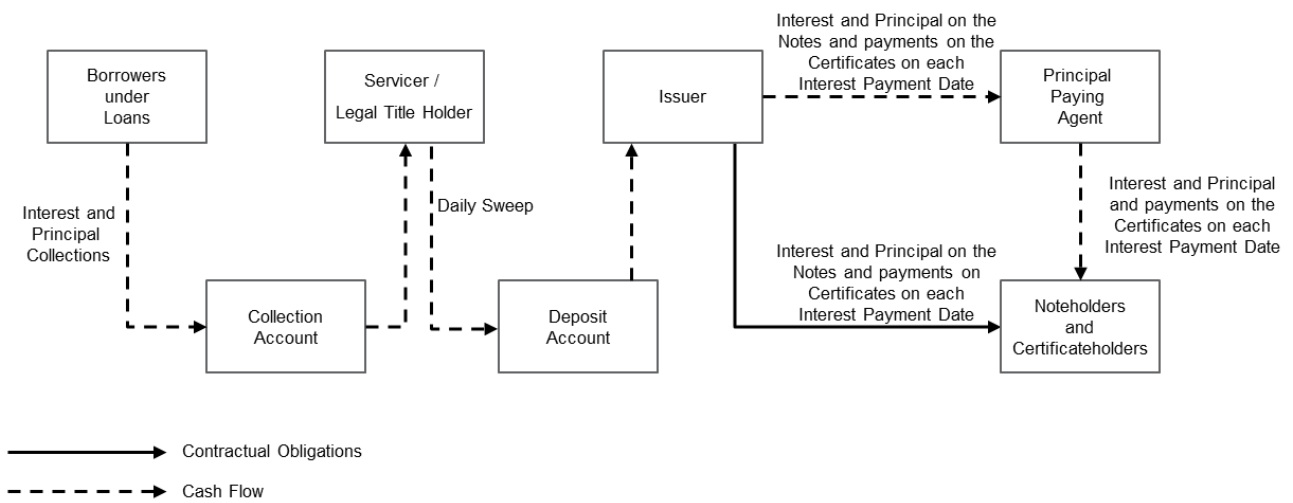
Borrowers under Loans

Servicer / Legal Title Holder

Issuer

Interest and Principal on the Notes and payments on the Certificates on each Interest Payment Date

Principal Paying Agent

Interest and Principal Collections

Daily Sweep

Interest and Principal and payments on the Certificates on each Interest Payment Date

Interest and Principal on the Notes and payments on Certificates on each Interest Payment Date

Collection Account

Deposit Account

Noteholders and Certificateholders

Contractual Obligations

Cash Flow